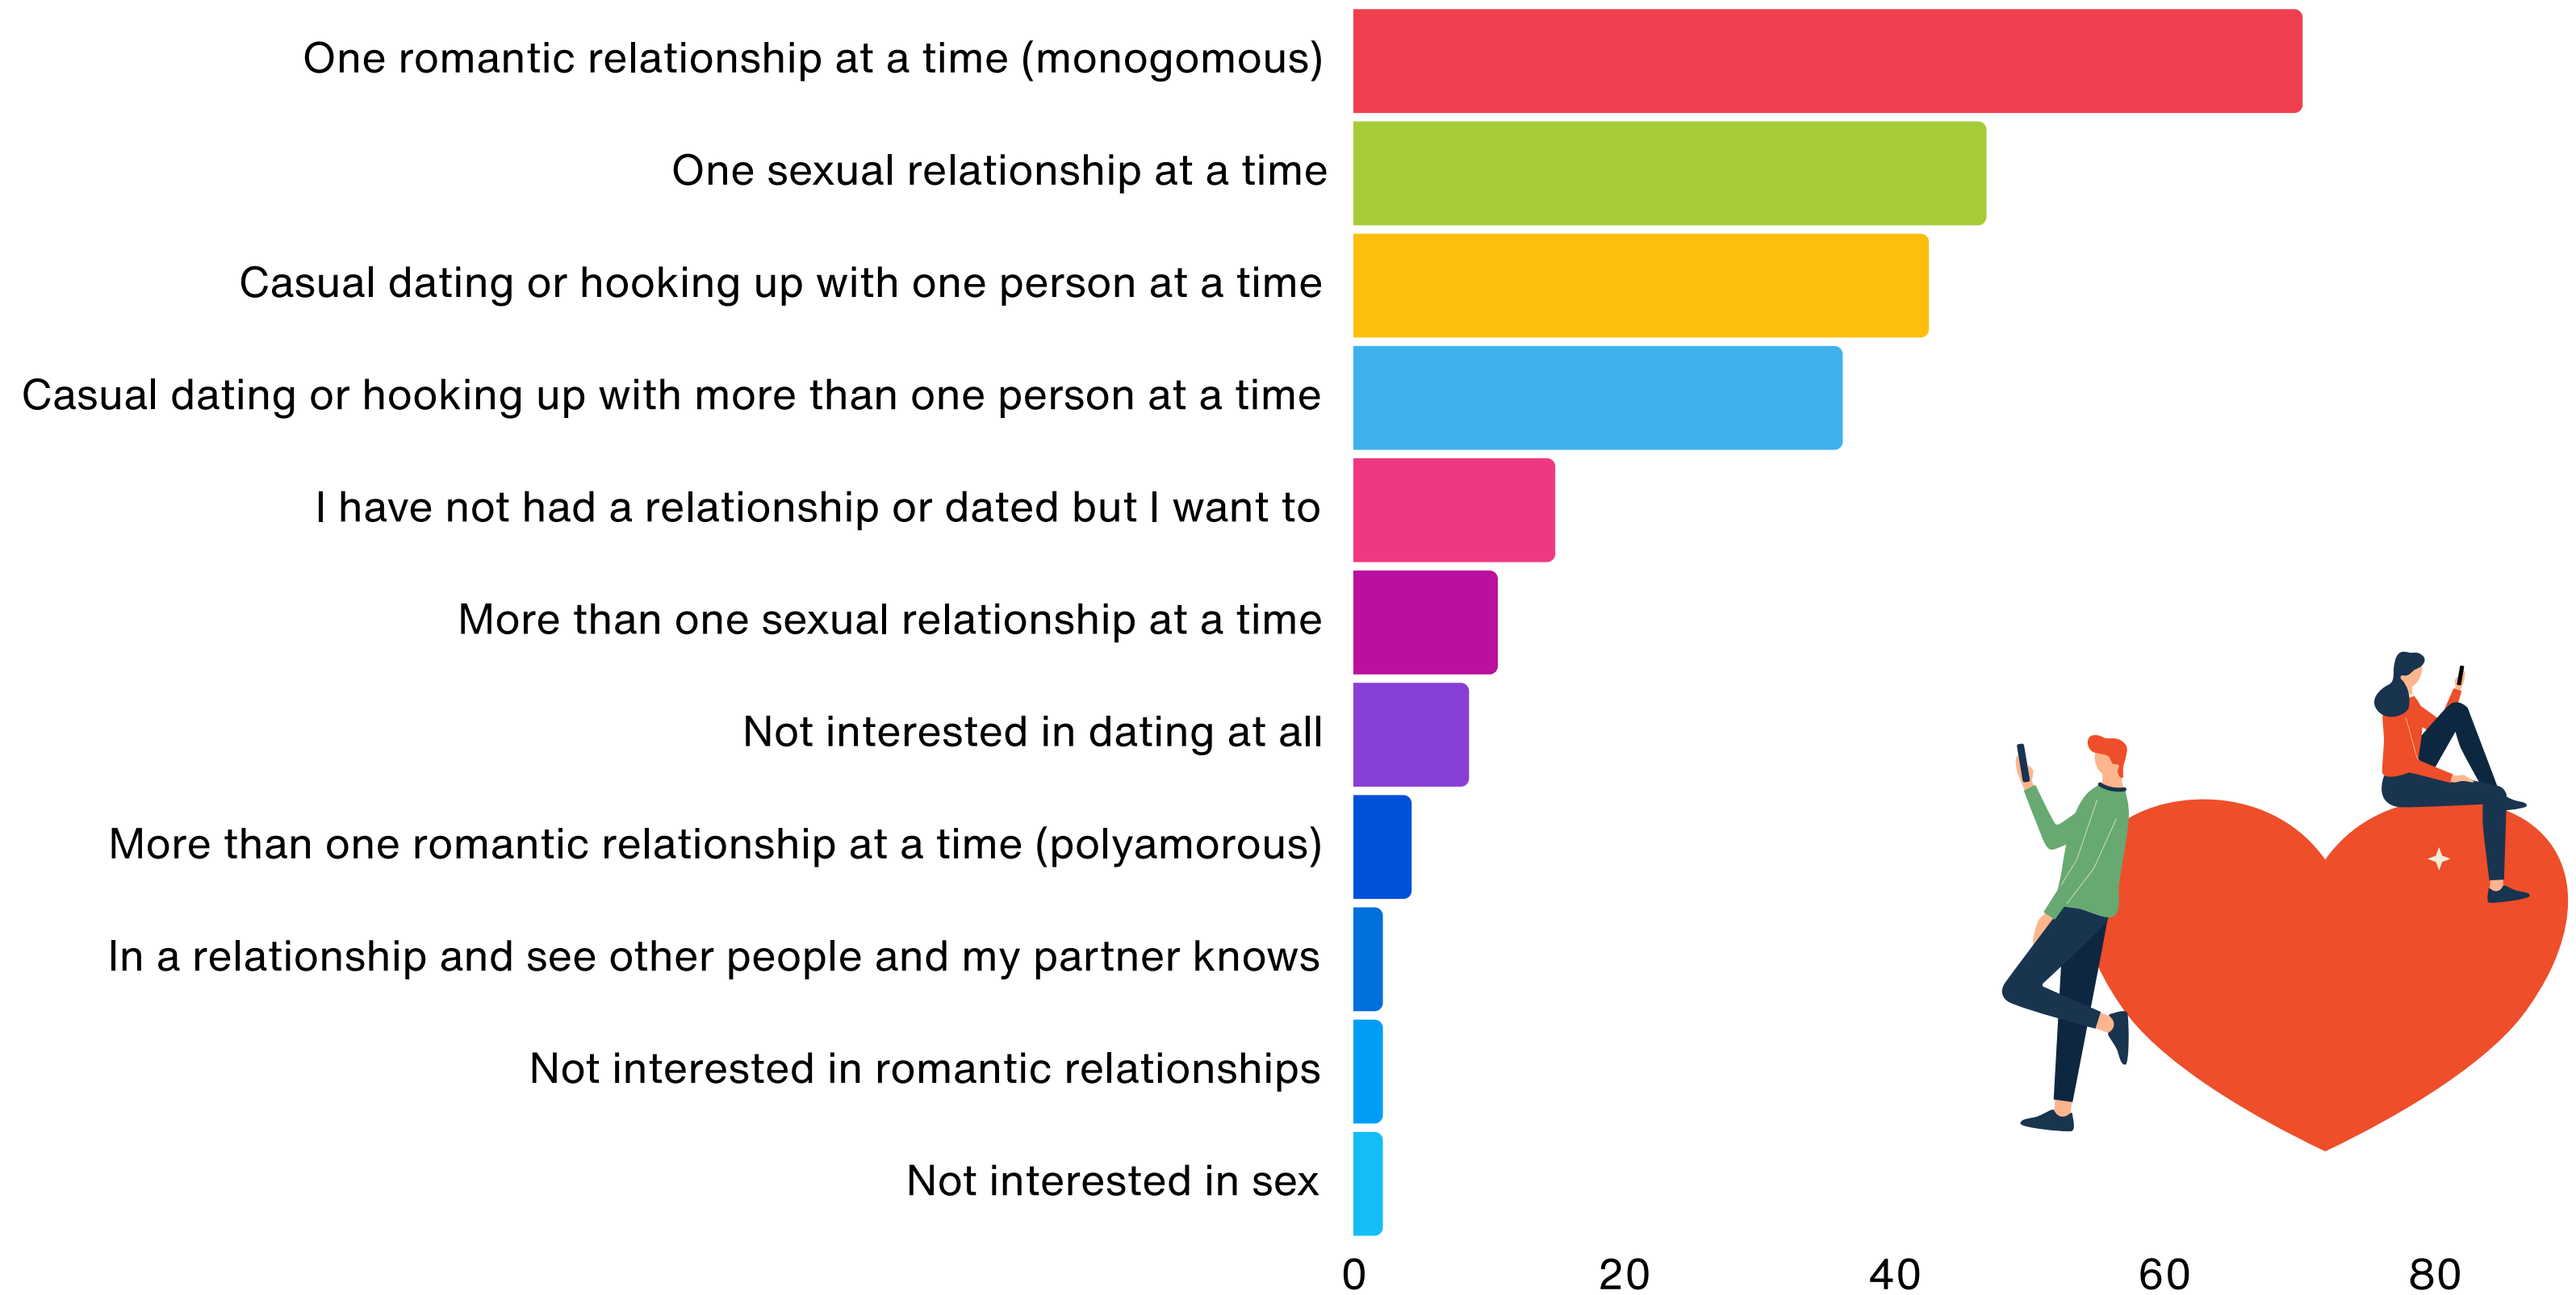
One romantic relationship at a time (monogomous)
One sexual relationship at a time
Casual dating or hooking up with one person at a time
Casual dating or hooking up with more than one person at a time
I have not had a relationship or dated but I want to
More than one sexual relationship at a time
Not interested in dating at all
More than one romantic relationship at a time (polyamorous)
In a relationship and see other people and my partner knows
Not interested in romantic relationships
Not interested in sex

0
20
40
60
80